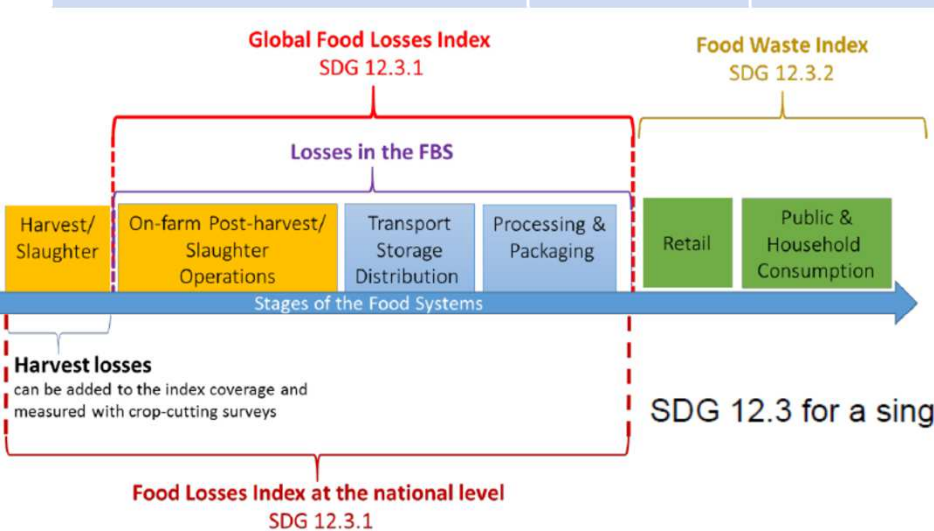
Global Food Losses Index
SDG 12.3.1

Food Waste Index
SDG 12.3.2

Losses in the FBS

Harvest/ Slaughter

On-farm Post-harvest/ Slaughter Operations

Transport Storage Distribution

Processing & Packaging

Retail

Public & Household Consumption

Stages of the Food Systems

Harvest losses
can be added to the index coverage and measured with crop-cutting surveys

SDG 12.3 for a sing

Food Losses Index at the national level
SDG 12.3.1